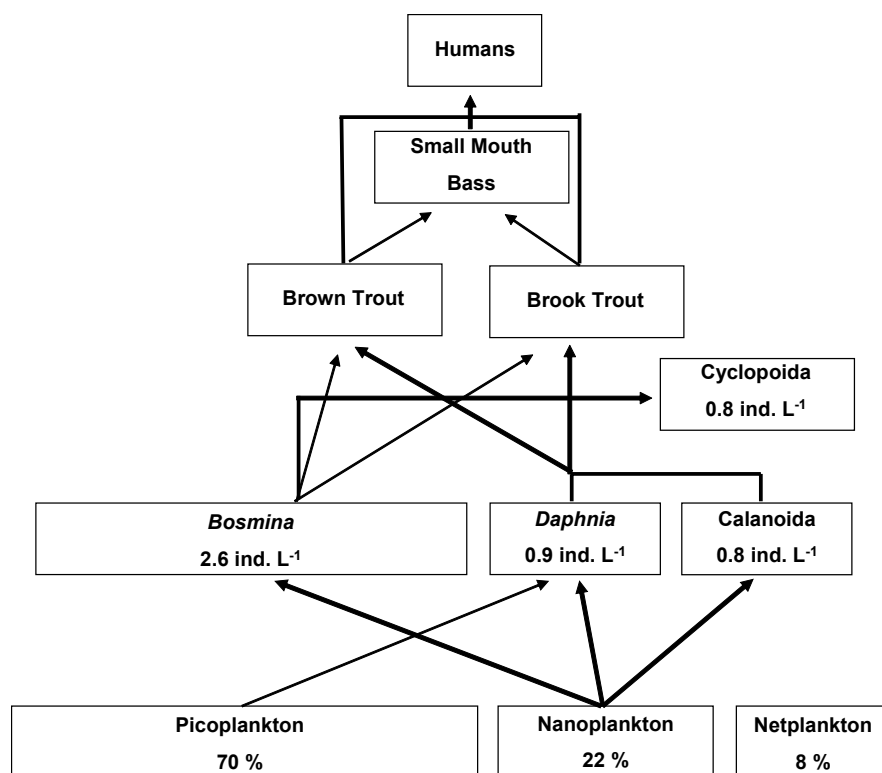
Humans

Small Mouth Bass

Brown Trout

Brook Trout

Cyclopoida
0.8 ind. $L^{-1}$

*Bosmina*
2.6 ind. $L^{-1}$

*Daphnia*
0.9 ind. $L^{-1}$

Calanoida
0.8 ind. $L^{-1}$

Picoplankton
70 %

Nanoplankton
22 %

Netplankton
8 %